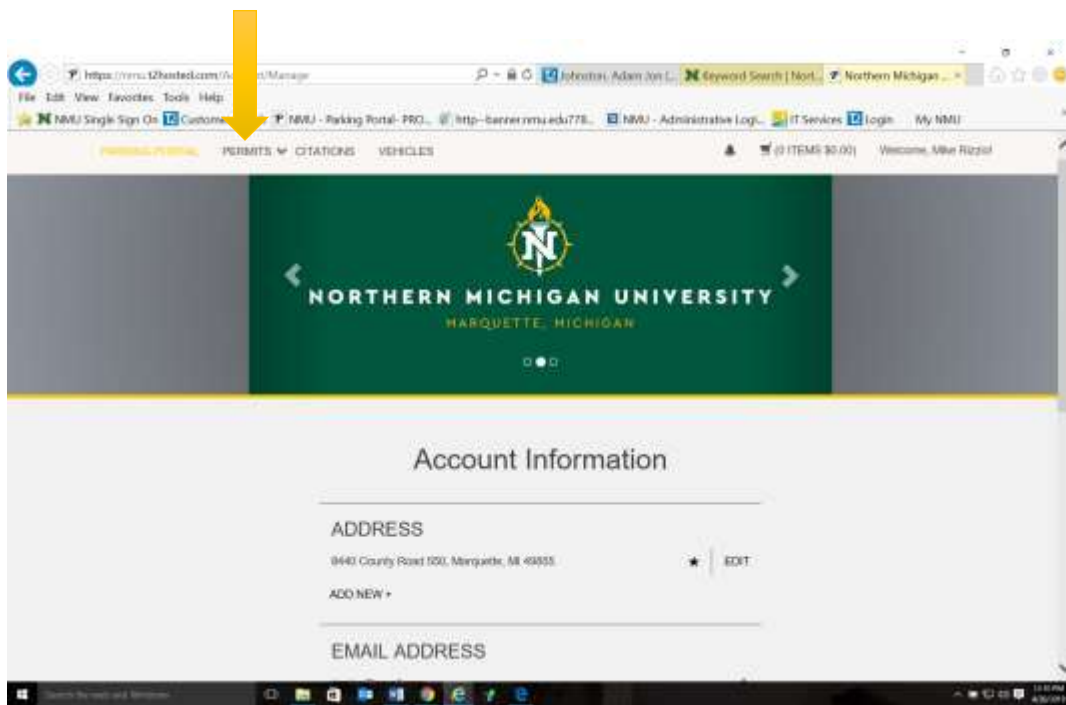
https://nmu.t2hosted.com/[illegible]/Manage

Johnston, Adam Jon (... Keyword Search | Nort... Northern Michigan ...

File Edit View Favorites Tools Help

NMU Single Sign On Custome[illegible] NMU - Parking Portal- PRO... http--banner.nmu.edu778... NMU - Administrative Logi... IT Services Login My NMU

PARKING PORTAL PERMITS CITATIONS VEHICLES

(0 ITEMS $0.00) Welcome, Mike Rizzio!

NORTHERN MICHIGAN UNIVERSITY
MARQUETTE, MICHIGAN

Account Information

ADDRESS

9440 County Road 550, Marquette, MI 49855

EDIT

ADD NEW +

EMAIL ADDRESS

Search the web and Windows